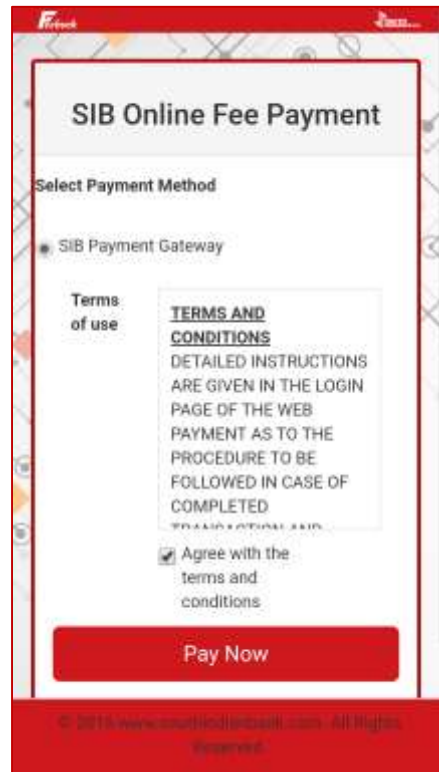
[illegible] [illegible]

SIB Online Fee Payment

Select Payment Method

SIB Payment Gateway

Terms of use

TERMS AND CONDITIONS
DETAILED INSTRUCTIONS ARE GIVEN IN THE LOGIN PAGE OF THE WEB PAYMENT AS TO THE PROCEDURE TO BE FOLLOWED IN CASE OF COMPLETED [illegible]

Agree with the terms and conditions

Pay Now

© 2015 www.southindianbank.com. All Rights Reserved.